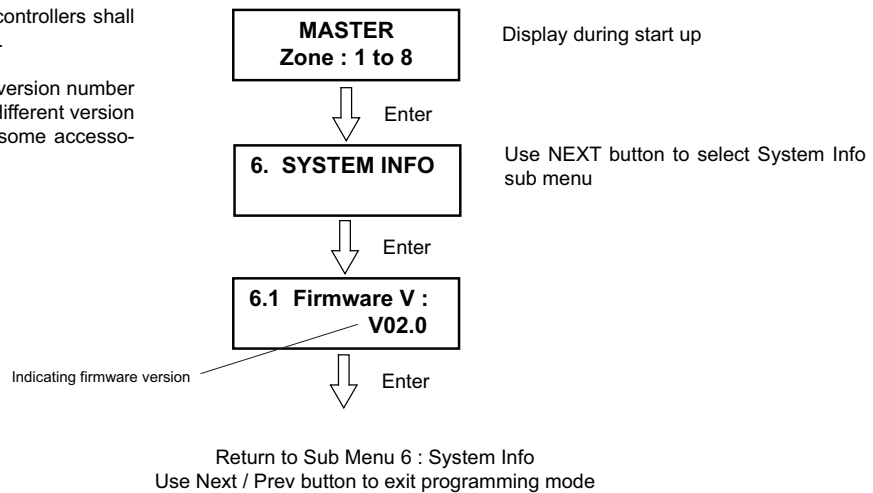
controllers shall
.

version number
different version
some accesso-

MASTER
Zone : 1 to 8

Display during start up

Enter

6. SYSTEM INFO

Use NEXT button to select System Info sub menu

Enter

6.1 Firmware V :
V02.0

Indicating firmware version

Enter

Return to Sub Menu 6 : System Info
Use Next / Prev button to exit programming mode